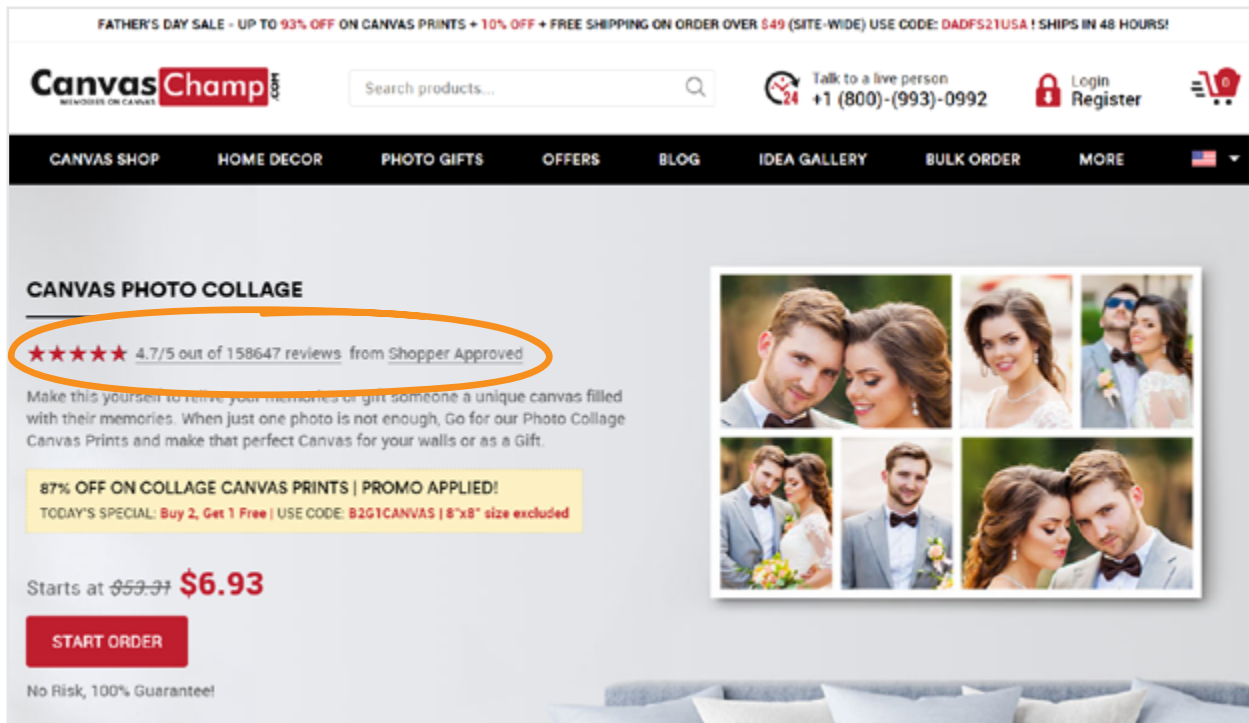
FATHER'S DAY SALE - UP TO 93% OFF ON CANVAS PRINTS + 10% OFF + FREE SHIPPING ON ORDER OVER $49 (SITE-WIDE) USE CODE: DADFS21USA ! SHIPS IN 48 HOURS!

CanvasChamp.com
MEMORIES ON CANVAS

Search products...

24 Talk to a live person
+1 (800)-(993)-0992

Login
Register

0

CANVAS SHOP HOME DECOR PHOTO GIFTS OFFERS BLOG IDEA GALLERY BULK ORDER MORE

CANVAS PHOTO COLLAGE

★★★★★ 4.7/5 out of 158647 reviews from Shopper Approved

Make this yourself to relive your memories or gift someone a unique canvas filled with their memories. When just one photo is not enough, Go for our Photo Collage Canvas Prints and make that perfect Canvas for your walls or as a Gift.

87% OFF ON COLLAGE CANVAS PRINTS | PROMO APPLIED!
TODAY'S SPECIAL: Buy 2, Get 1 Free | USE CODE: B2G1CANVAS | 8"x8" size excluded

Starts at $53.31 $6.93

START ORDER

No Risk, 100% Guarantee!